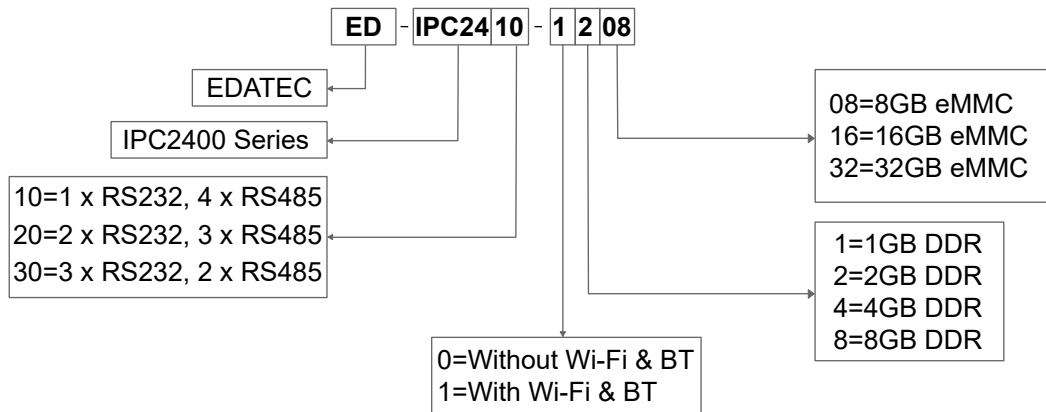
ED - IPC24 10 - 1 2 08

EDATEC

IPC2400 Series

10=1 x RS232, 4 x RS485
20=2 x RS232, 3 x RS485
30=3 x RS232, 2 x RS485

08=8GB eMMC
16=16GB eMMC
32=32GB eMMC

1=1GB DDR
2=2GB DDR
4=4GB DDR
8=8GB DDR

0=Without Wi-Fi & BT
1=With Wi-Fi & BT